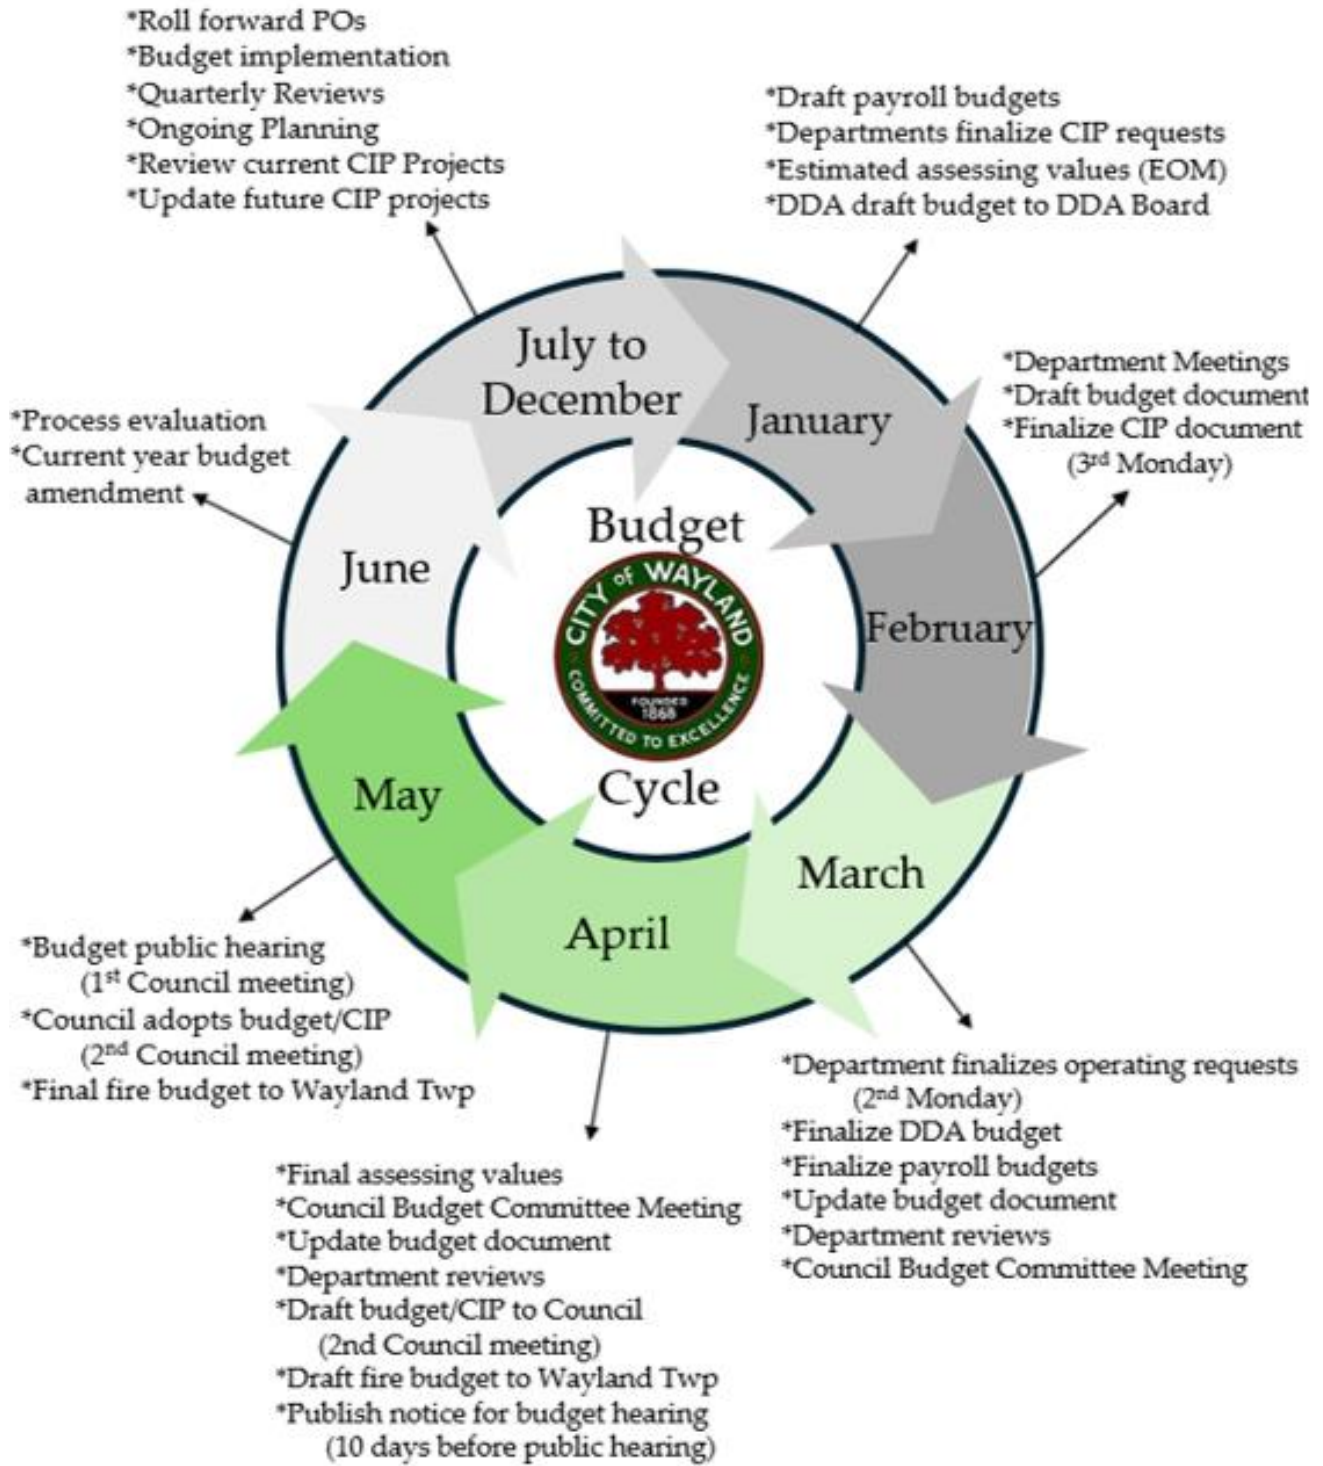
*Roll forward POs
*Budget implementation
*Quarterly Reviews
*Ongoing Planning
*Review current CIP Projects
*Update future CIP projects

*Draft payroll budgets
*Departments finalize CIP requests
*Estimated assessing values (EOM)
*DDA draft budget to DDA Board

*Department Meetings
*Draft budget document
*Finalize CIP document (3rd Monday)

*Process evaluation
*Current year budget amendment

July to December

January

June

Budget

CITY OF WAYLAND
FOUNDED 1868
COMMITTED TO EXCELLENCE

Cycle

February

May

March

April

*Budget public hearing (1st Council meeting)
*Council adopts budget/CIP (2nd Council meeting)
*Final fire budget to Wayland Twp

*Department finalizes operating requests (2nd Monday)
*Finalize DDA budget
*Finalize payroll budgets
*Update budget document
*Department reviews
*Council Budget Committee Meeting

*Final assessing values
*Council Budget Committee Meeting
*Update budget document
*Department reviews
*Draft budget/CIP to Council (2nd Council meeting)
*Draft fire budget to Wayland Twp
*Publish notice for budget hearing (10 days before public hearing)